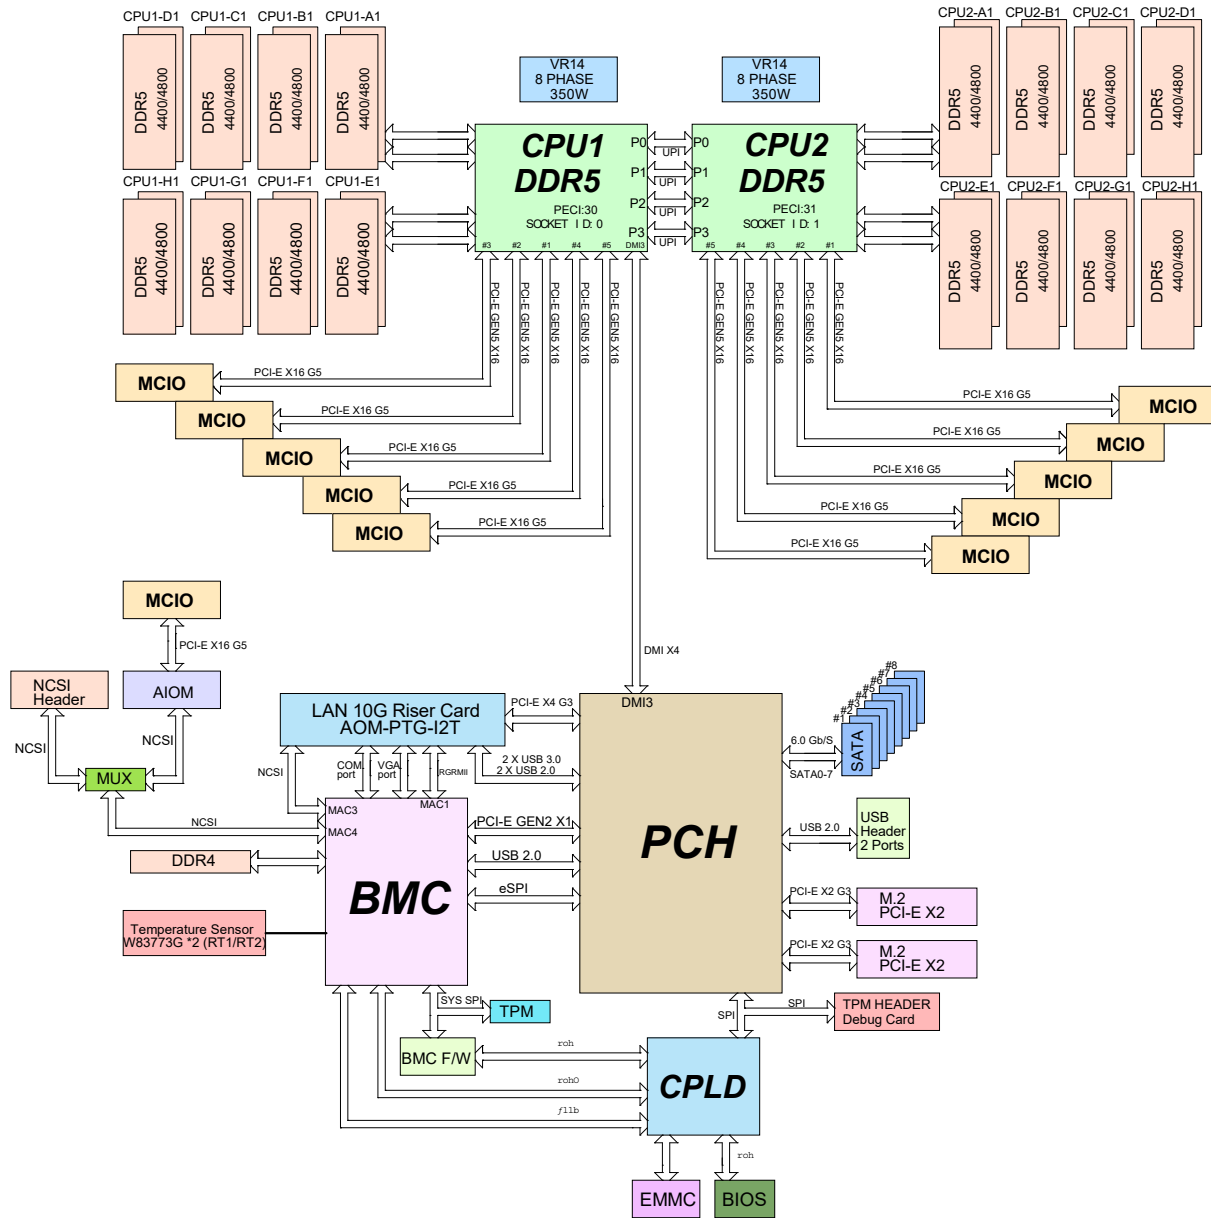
CPU1-D1 CPU1-C1 CPU1-B1 CPU1-A1

DDR5 4400/4800
DDR5 4400/4800
DDR5 4400/4800
DDR5 4400/4800

CPU1-H1 CPU1-G1 CPU1-F1 CPU1-E1

DDR5 4400/4800
DDR5 4400/4800
DDR5 4400/4800
DDR5 4400/4800

VR14
8 PHASE
350W

VR14
8 PHASE
350W

CPU1
DDR5
PECI:30
SOCKET ID: 0

P0 P1 P2 P3

UPI UPI UPI UPI

P0 P1 P2 P3

CPU2
DDR5
PECI:31
SOCKET ID: 1

#3 #2 #1 #4 #5 DMI3

#5 #4 #3 #2 #1

CPU2-A1 CPU2-B1 CPU2-C1 CPU2-D1

DDR5 4400/4800
DDR5 4400/4800
DDR5 4400/4800
DDR5 4400/4800

CPU2-E1 CPU2-F1 CPU2-G1 CPU2-H1

DDR5 4400/4800
DDR5 4400/4800
DDR5 4400/4800
DDR5 4400/4800

PCI-E GEN5 X16
PCI-E GEN5 X16
PCI-E GEN5 X16
PCI-E GEN5 X16
PCI-E GEN5 X16

PCI-E GEN5 X16
PCI-E GEN5 X16
PCI-E GEN5 X16
PCI-E GEN5 X16
PCI-E GEN5 X16

MCIO PCI-E X16 G5
MCIO PCI-E X16 G5
MCIO PCI-E X16 G5
MCIO PCI-E X16 G5
MCIO PCI-E X16 G5

PCI-E X16 G5 MCIO
PCI-E X16 G5 MCIO
PCI-E X16 G5 MCIO
PCI-E X16 G5 MCIO
PCI-E X16 G5 MCIO

MCIO
PCI-E X16 G5
AIOM

NCSI Header
NCSI
NCSI
MUX
NCSI

DMI X4

LAN 10G Riser Card
AOM-PTG-I2T

PCI-E X4 G3

COM port
VGA port
RGRMII
2 X USB 3.0
2 X USB 2.0

NCSI
MAC3
MAC4
MAC1

DDR4

BMC

Temperature Sensor
W83773G *2 (RT1/RT2)

PCI-E GEN2 X1
USB 2.0
eSPI

DMI3

PCH

#8 #7 #6 #5 #4 #3 #2 #1
SATA
6.0 Gb/S
SATA0-7

USB 2.0
USB Header 2 Ports

PCI-E X2 G3
M.2 PCI-E X2

PCI-E X2 G3
M.2 PCI-E X2

SYS SPI
TPM

BMC F/W

SPI
SPI
TPM HEADER Debug Card

rch
rch0
f11b

CPLD

EMMC
rch
BIOS